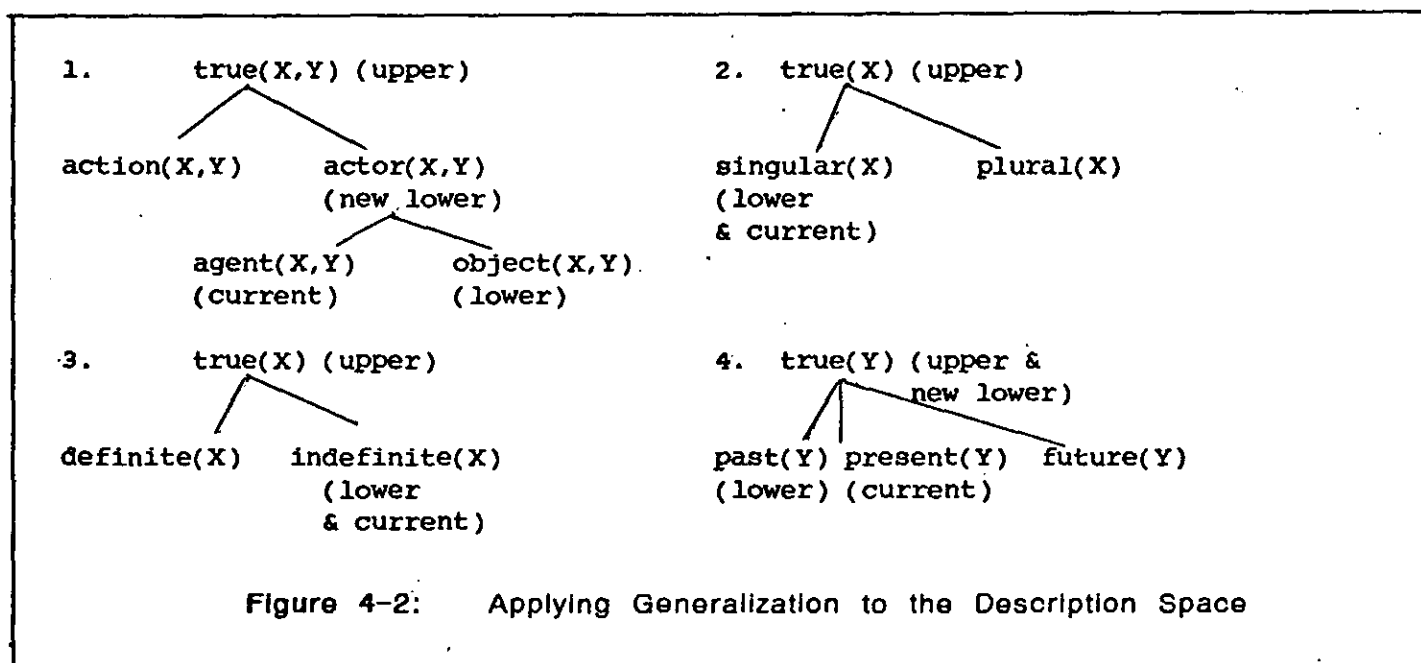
1. true(X,Y) (upper)

action(X,Y) actor(X,Y) (new lower)

agent(X,Y) (current) object(X,Y) (lower)

2. true(X) (upper)

singular(X) (lower & current) plural(X)

3. true(X) (upper)

definite(X) indefinite(X) (lower & current)

4. true(Y) (upper & new lower)

past(Y) (lower) present(Y) (current) future(Y)

Figure 4-2: Applying Generalization to the Description Space